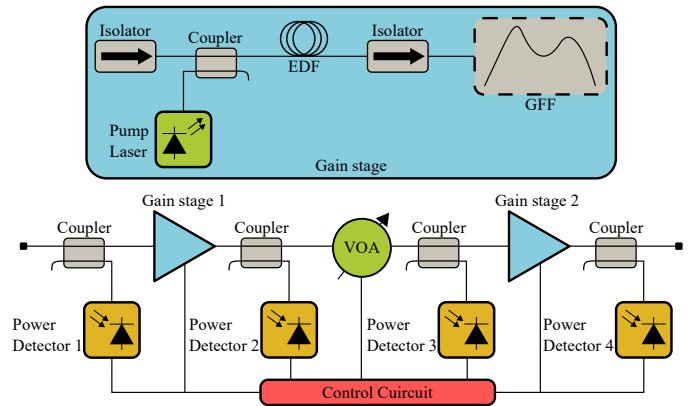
Isolator

Coupler

EDF

Isolator

GFF

Pump Laser

Gain stage

Gain stage 1

Gain stage 2

Coupler

Coupler

VOA

Coupler

Coupler

Power Detector 1

Power Detector 2

Power Detector 3

Power Detector 4

Control Cuircuit